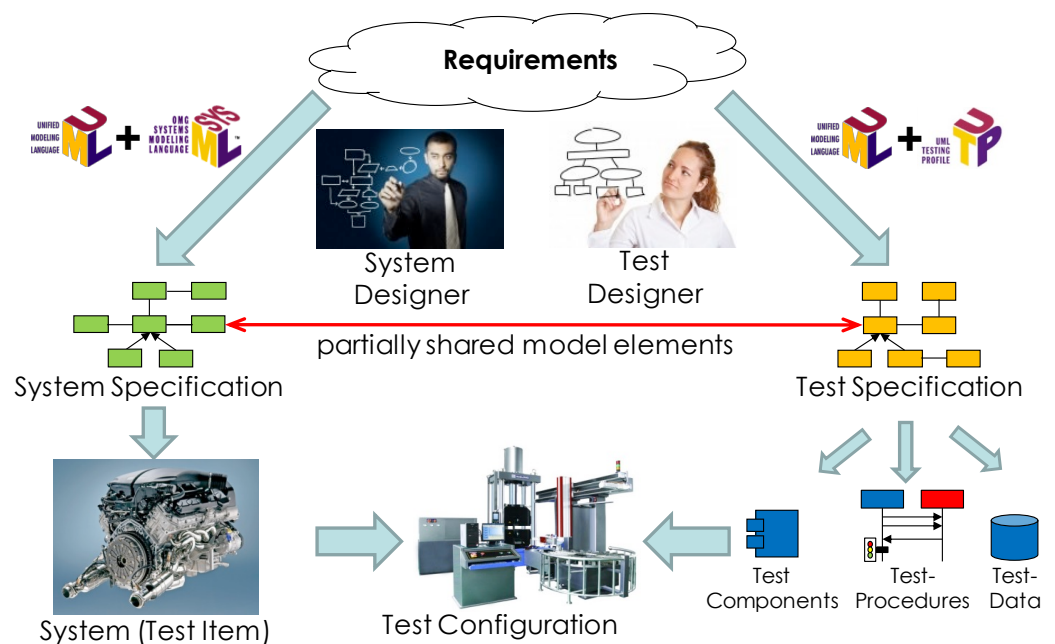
Requirements

UNIFIED MODELING LANGUAGE UML + OMG SYSTEMS MODELING LANGUAGE SYSML™

UNIFIED MODELING LANGUAGE UML + UML TESTING PROFILE UTP

System Designer

Test Designer

partially shared model elements

System Specification

Test Specification

System (Test Item)

Test Configuration

Test Components

Test-Procedures

Test-Data